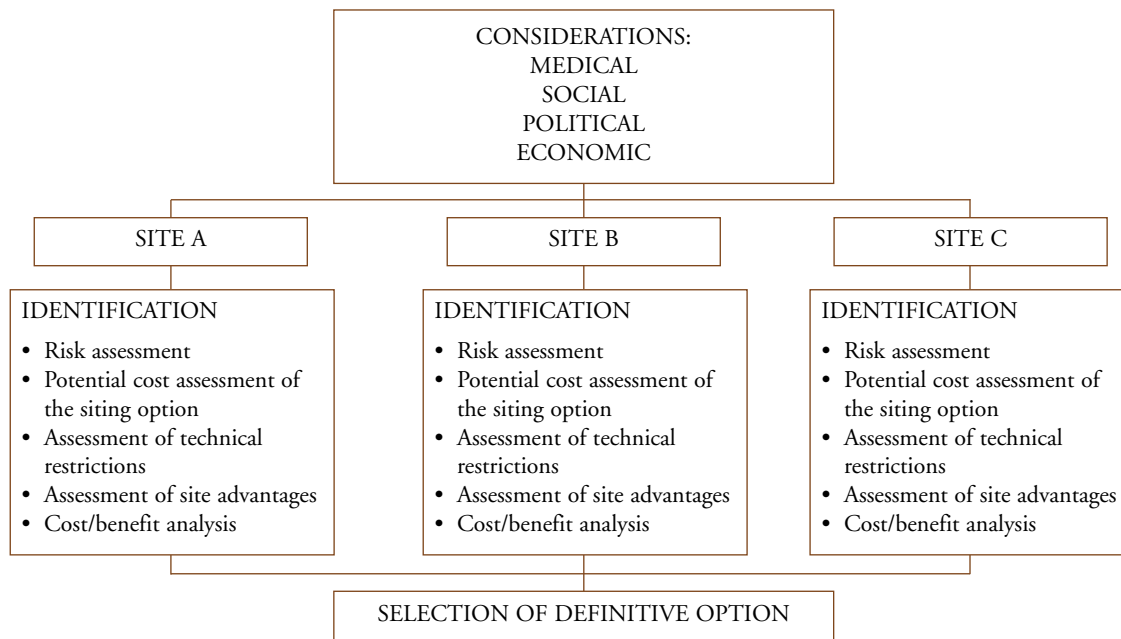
CONSIDERATIONS:
MEDICAL
SOCIAL
POLITICAL
ECONOMIC

SITE A

IDENTIFICATION
• Risk assessment
• Potential cost assessment of the siting option
• Assessment of technical restrictions
• Assessment of site advantages
• Cost/benefit analysis

SITE B

IDENTIFICATION
• Risk assessment
• Potential cost assessment of the siting option
• Assessment of technical restrictions
• Assessment of site advantages
• Cost/benefit analysis

SITE C

IDENTIFICATION
• Risk assessment
• Potential cost assessment of the siting option
• Assessment of technical restrictions
• Assessment of site advantages
• Cost/benefit analysis

SELECTION OF DEFINITIVE OPTION